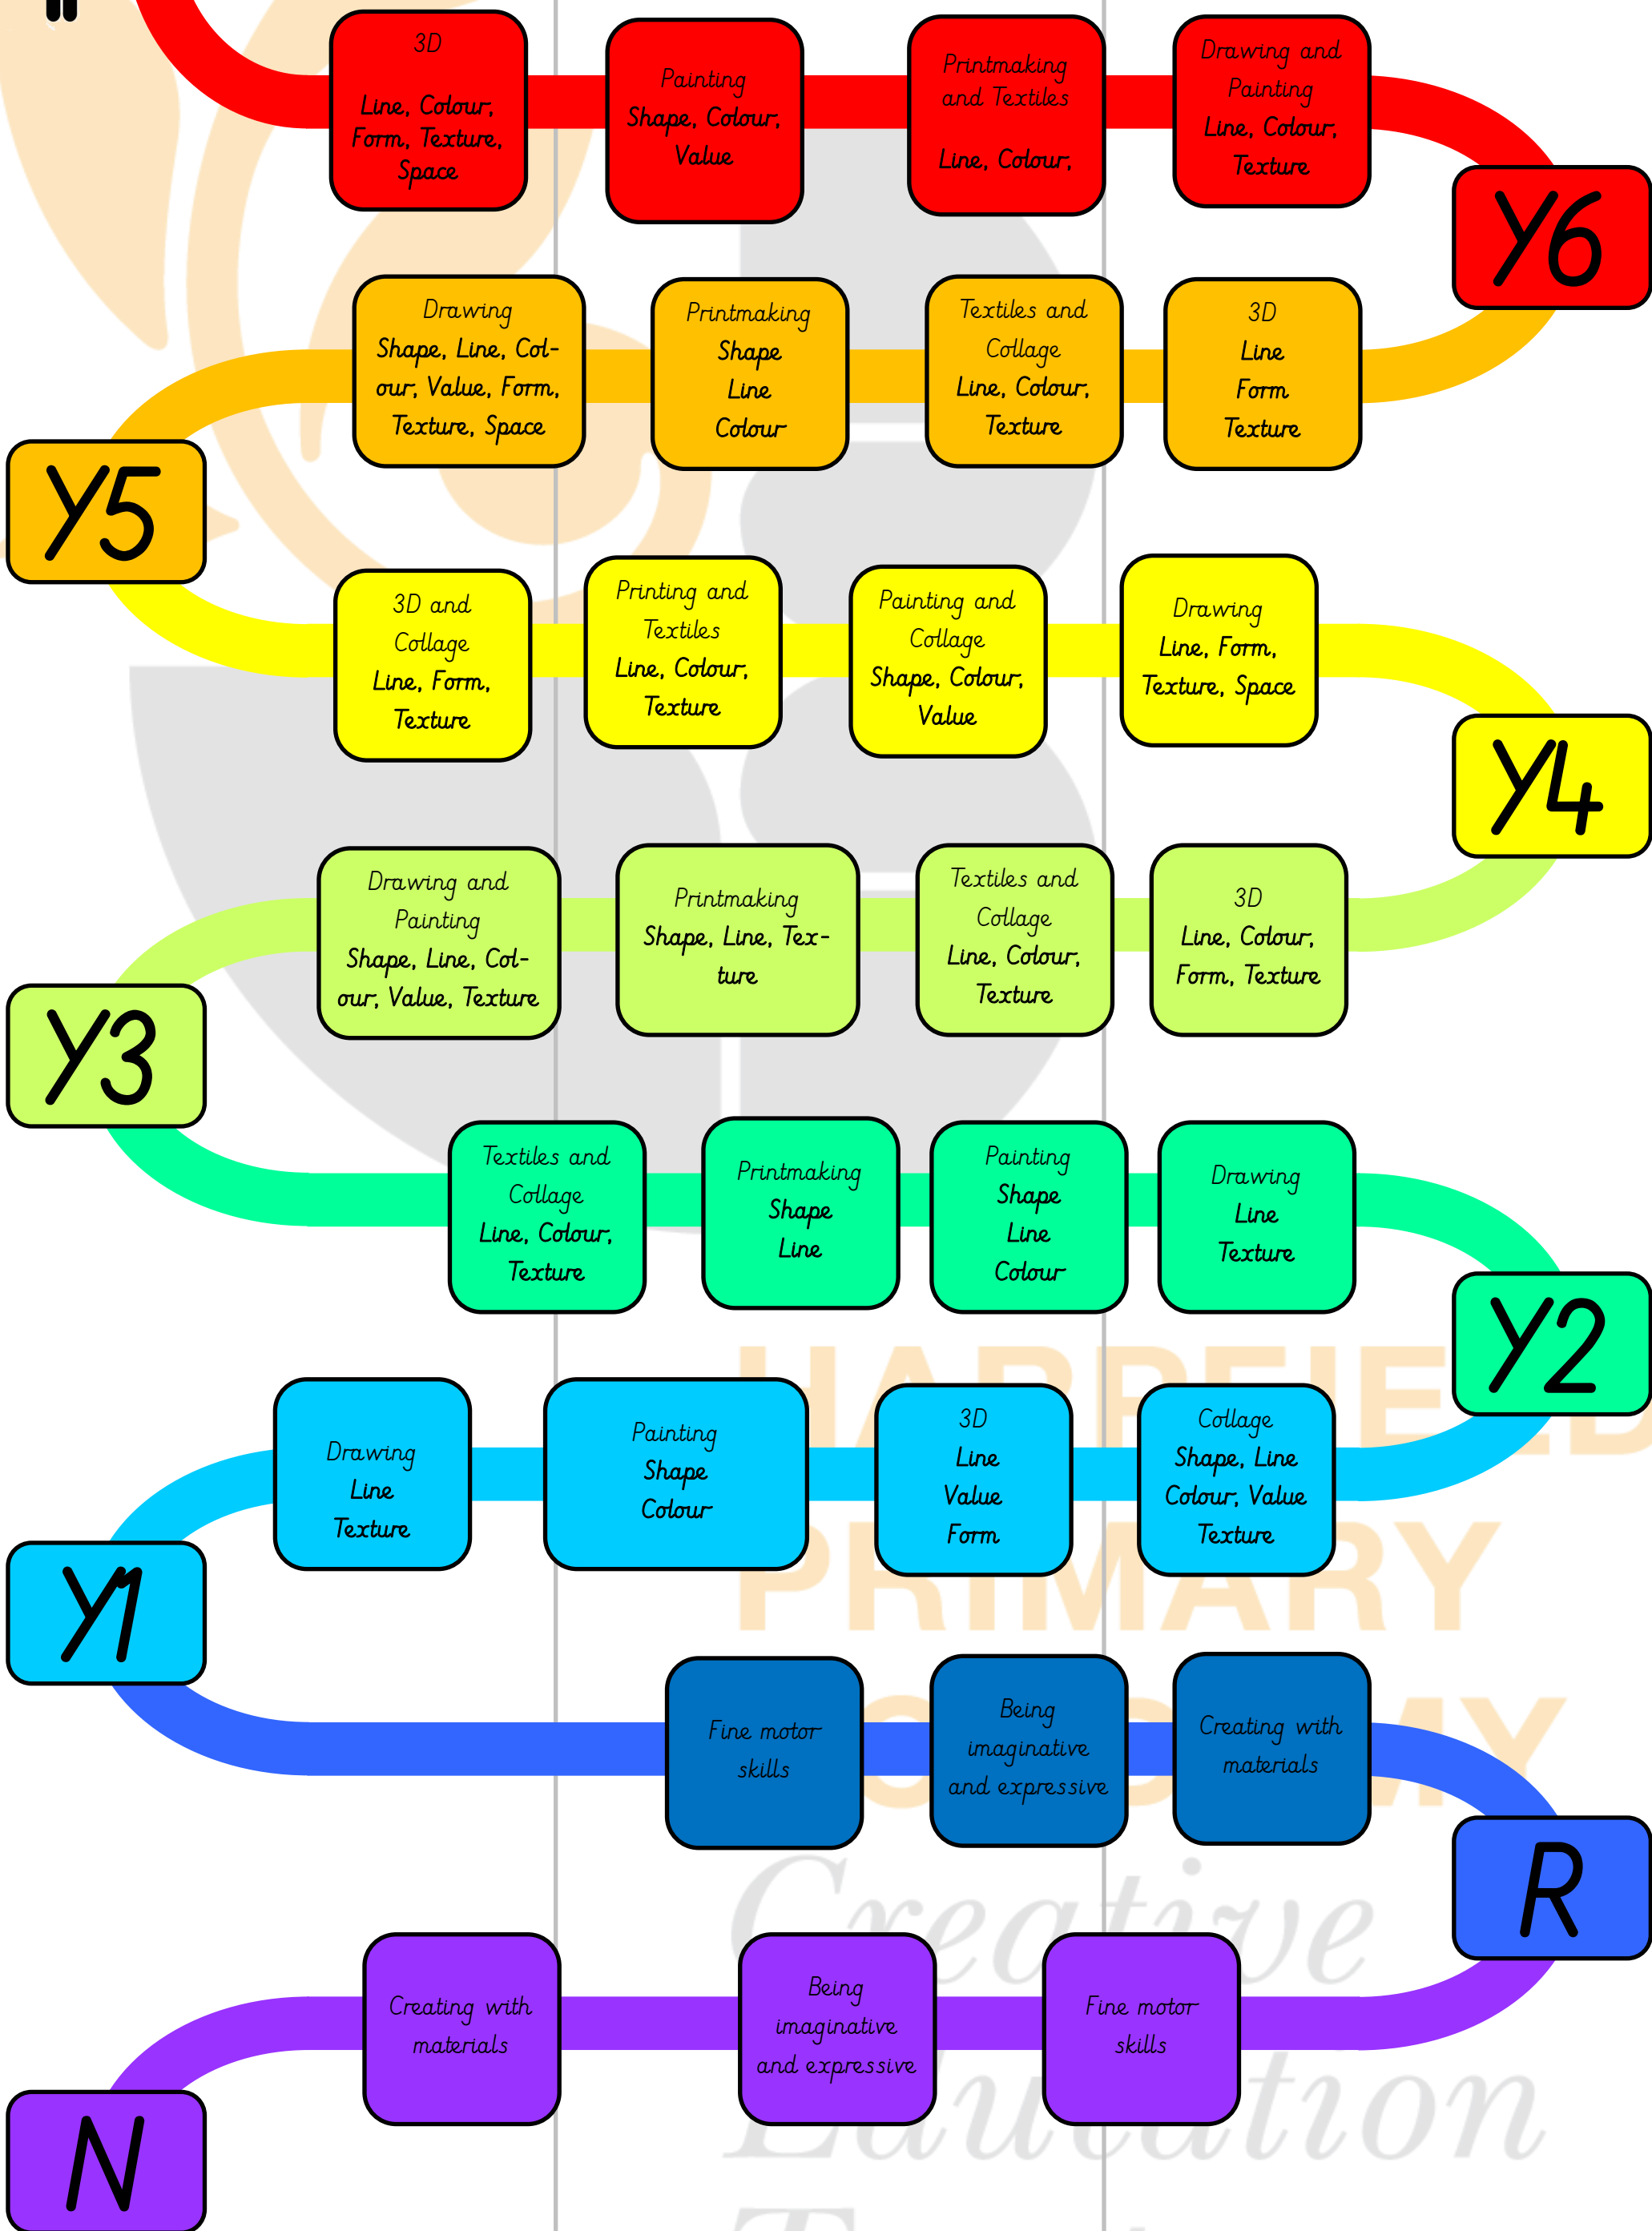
3D
Line, Colour, Form, Texture, Space

Painting
Shape, Colour, Value

Printmaking and Textiles
Line, Colour,

Drawing and Painting
Line, Colour, Texture

Y6

Drawing
Shape, Line, Colour, Value, Form, Texture, Space

Printmaking
Shape
Line
Colour

Textiles and Collage
Line, Colour, Texture

3D
Line
Form
Texture

Y5

3D and Collage
Line, Form, Texture

Printing and Textiles
Line, Colour, Texture

Painting and Collage
Shape, Colour, Value

Drawing
Line, Form, Texture, Space

Y4

Drawing and Painting
Shape, Line, Colour, Value, Texture

Printmaking
Shape, Line, Texture

Textiles and Collage
Line, Colour, Texture

3D
Line, Colour, Form, Texture

Y3

Textiles and Collage
Line, Colour, Texture

Printmaking
Shape
Line

Painting
Shape
Line
Colour

Drawing
Line
Texture

Y2

Drawing
Line
Texture

Painting
Shape
Colour

3D
Line
Value
Form

Collage
Shape, Line
Colour, Value
Texture

Y1

HAREFIELD PRIMARY ACADEMY

Fine motor skills

Being imaginative and expressive

Creating with materials

R

Creative Education

Creating with materials

Being imaginative and expressive

Fine motor skills

N